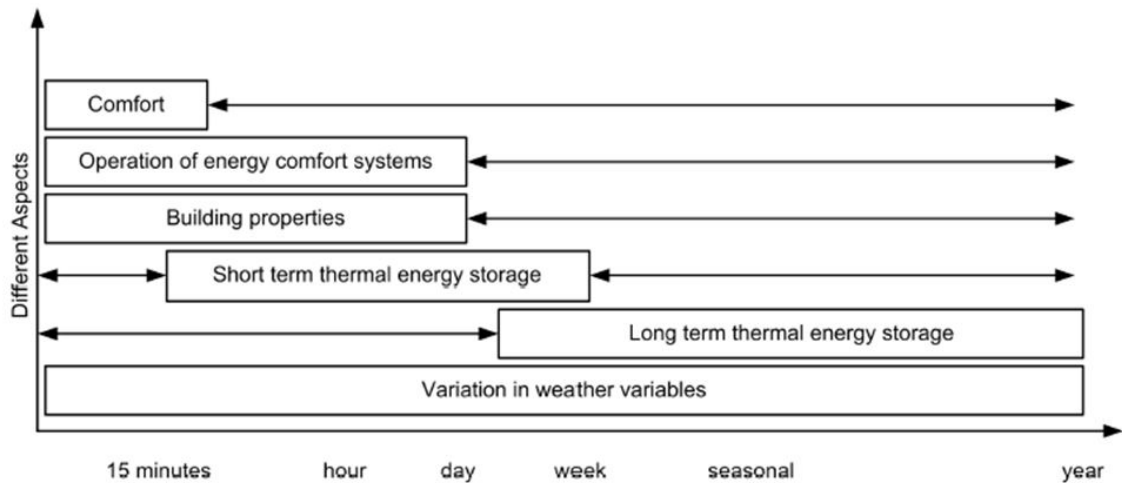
Different Aspects

Comfort

Operation of energy comfort systems

Building properties

Short term thermal energy storage

Long term thermal energy storage

Variation in weather variables

15 minutes hour day week seasonal year